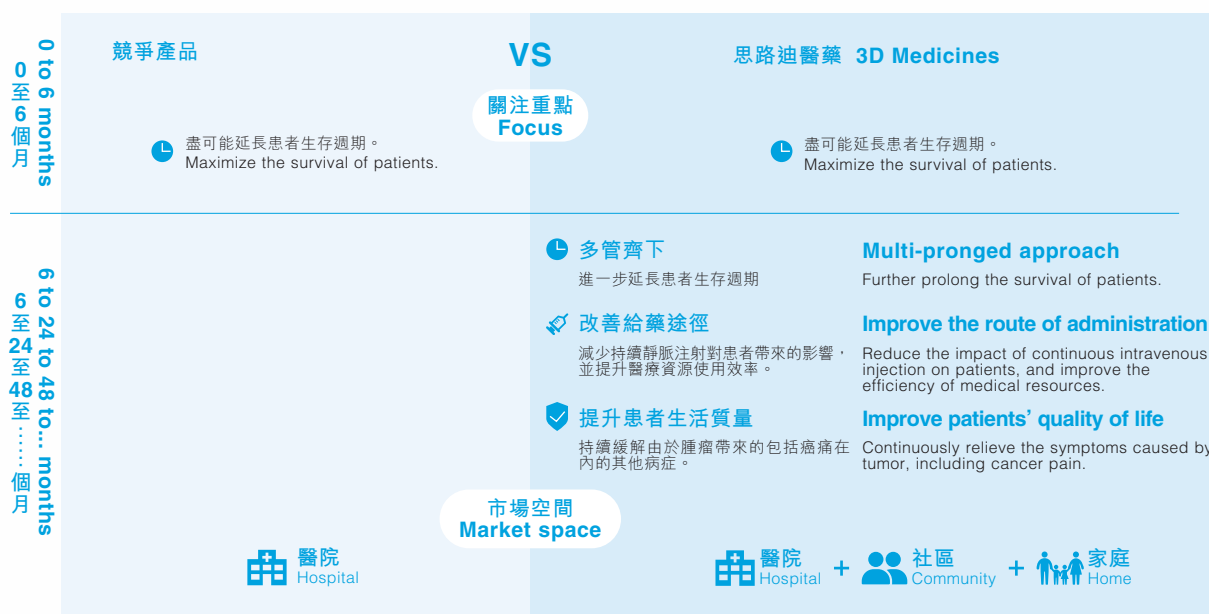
0 至 6 個月

0 to 6 months

競爭產品

VS

思路迪醫藥 3D Medicines

關注重點
Focus

盡可能延長患者生存週期。
Maximize the survival of patients.

盡可能延長患者生存週期。
Maximize the survival of patients.

6 至 24 至 48 至…… 個月

6 to 24 to 48 to... months

多管齊下
進一步延長患者生存週期

Multi-pronged approach
Further prolong the survival of patients.

改善給藥途徑
減少持續靜脈注射對患者帶來的影響，並提升醫療資源使用效率。

Improve the route of administration
Reduce the impact of continuous intravenous injection on patients, and improve the efficiency of medical resources.

提升患者生活質量
持續緩解由於腫瘤帶來的包括癌痛在內的其他病症。

Improve patients' quality of life
Continuously relieve the symptoms caused by tumor, including cancer pain.

市場空間
Market space

醫院
Hospital

醫院
Hospital
+
社區
Community
+
家庭
Home